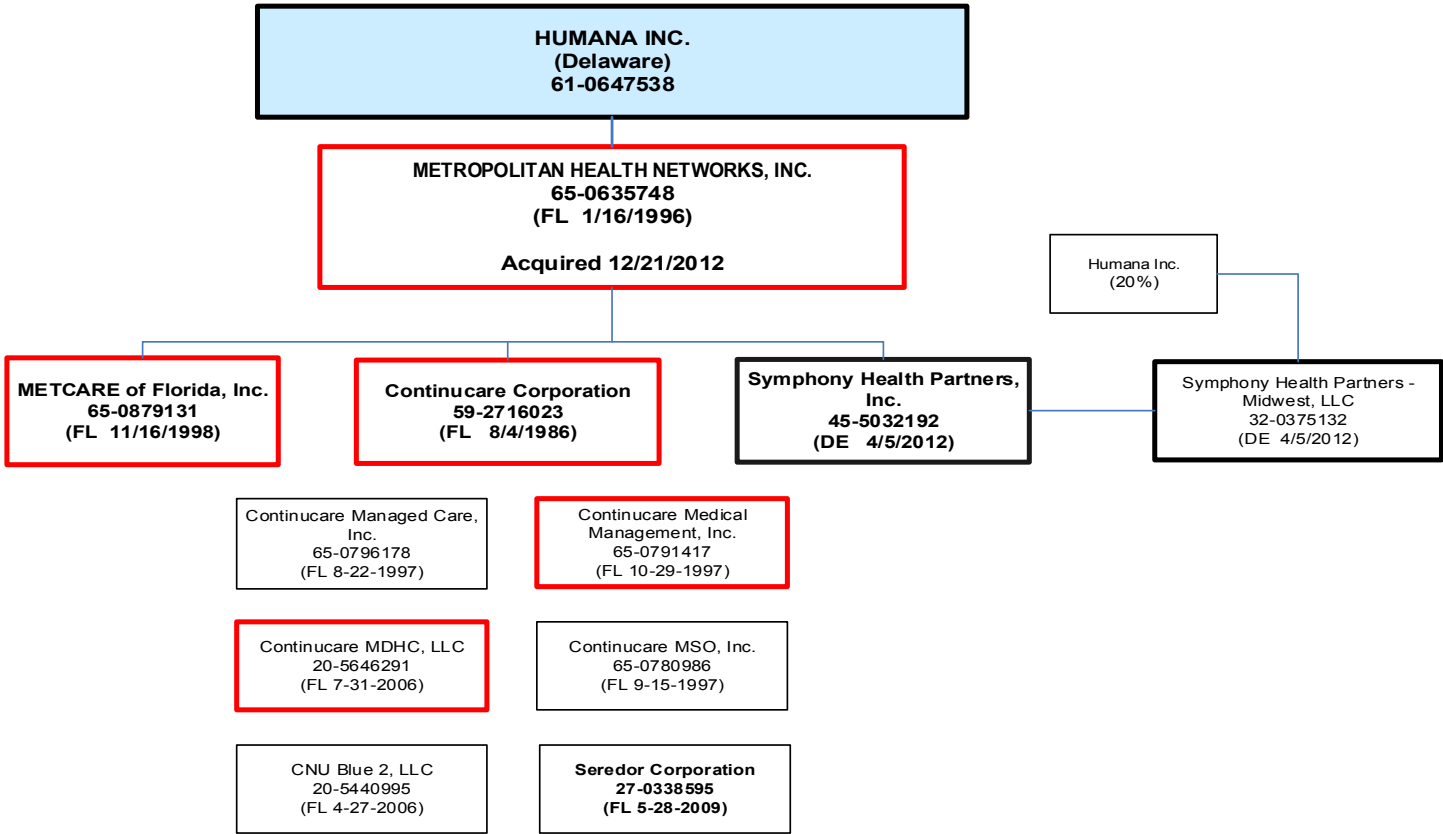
HUMANA INC.
(Delaware)
61-0647538

METROPOLITAN HEALTH NETWORKS, INC.
65-0635748
(FL 1/16/1996)

Acquired 12/21/2012

Humana Inc.
(20%)

METCARE of Florida, Inc.
65-0879131
(FL 11/16/1998)

Continucare Corporation
59-2716023
(FL 8/4/1986)

Symphony Health Partners, Inc.
45-5032192
(DE 4/5/2012)

Symphony Health Partners - Midwest, LLC
32-0375132
(DE 4/5/2012)

Continucare Managed Care, Inc.
65-0796178
(FL 8-22-1997)

Continucare Medical Management, Inc.
65-0791417
(FL 10-29-1997)

Continucare MDHC, LLC
20-5646291
(FL 7-31-2006)

Continucare MSO, Inc.
65-0780986
(FL 9-15-1997)

CNU Blue 2, LLC
20-5440995
(FL 4-27-2006)

Seredor Corporation
27-0338595
(FL 5-28-2009)